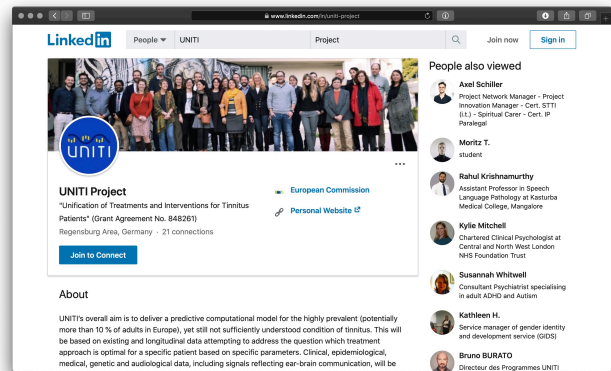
www.linkedin.com/in/uniti-project

LinkedIn People UNITI Project Join now Sign in

UNITI

UNITI Project

"Unification of Treatments and Interventions for Tinnitus Patients" (Grant Agreement No. 848261)

Regensburg Area, Germany · 21 connections

Join to Connect

European Commission

Personal Website

About

UNITI's overall aim is to deliver a predictive computational model for the highly prevalent (potentially more than 10 % of adults in Europe), yet still not sufficiently understood condition of tinnitus. This will be based on existing and longitudinal data attempting to address the question which treatment approach is optimal for a specific patient based on specific parameters. Clinical, epidemiological, medical, genetic and audiological data, including signals reflecting ear-brain communication, will be

People also viewed

Axel Schiller
Project Network Manager - Project Innovation Manager - Cert. STTI (i.t.) - Spiritual Carer - Cert. IP Paralegal

Moritz T.
student

Rahul Krishnamurthy
Assistant Professor in Speech Language Pathology at Kasturba Medical College, Mangalore

Kylie Mitchell
Chartered Clinical Psychologist at Central and North West London NHS Foundation Trust

Susannah Whitwell
Consultant Psychiatrist specialising in adult ADHD and Autism

Kathleen H.
Service manager of gender identity and development service (GIDS)

Bruno BURATO
Directeur des Programmes UNITI